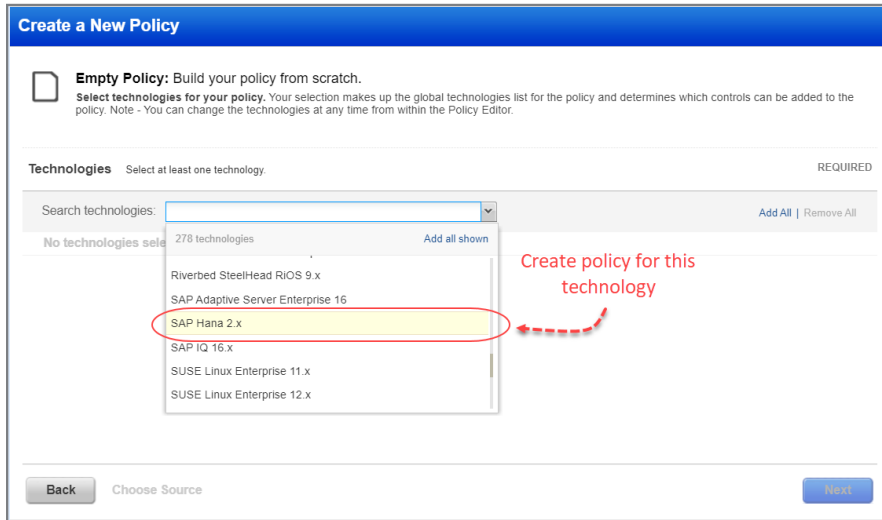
Create a New Policy

Empty Policy: Build your policy from scratch.

Select technologies for your policy. Your selection makes up the global technologies list for the policy and determines which controls can be added to the policy. Note - You can change the technologies at any time from within the Policy Editor.

Technologies Select at least one technology.

REQUIRED

Search technologies:

Add All | Remove All

No technologies sele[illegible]

278 technologies

Add all shown

Riverbed SteelHead RiOS 9.x

SAP Adaptive Server Enterprise 16

SAP Hana 2.x

SAP IQ 16.x

SUSE Linux Enterprise 11.x

SUSE Linux Enterprise 12.x

Create policy for this technology

Back

Choose Source

Next